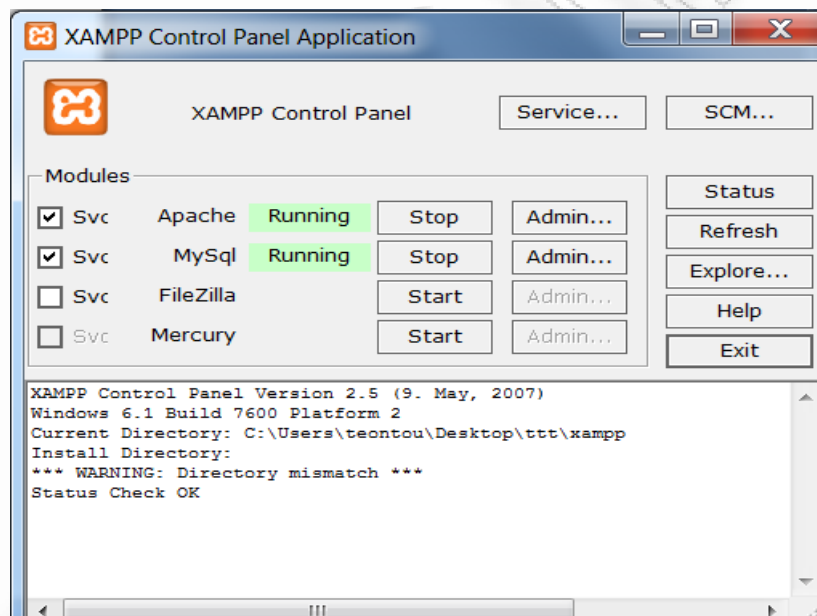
XAMPP Control Panel Application

XAMPP Control Panel

Service...

SCM...

Modules

Status

Svc Apache Running Stop Admin...

Refresh

Svc MySql Running Stop Admin...

Explore...

Svc FileZilla Start Admin...

Help

Svc Mercury Start Admin...

Exit

XAMPP Control Panel Version 2.5 (9. May, 2007)
Windows 6.1 Build 7600 Platform 2
Current Directory: C:\Users\teontou\Desktop\ttt\xampp
Install Directory:
*** WARNING: Directory mismatch ***
Status Check OK